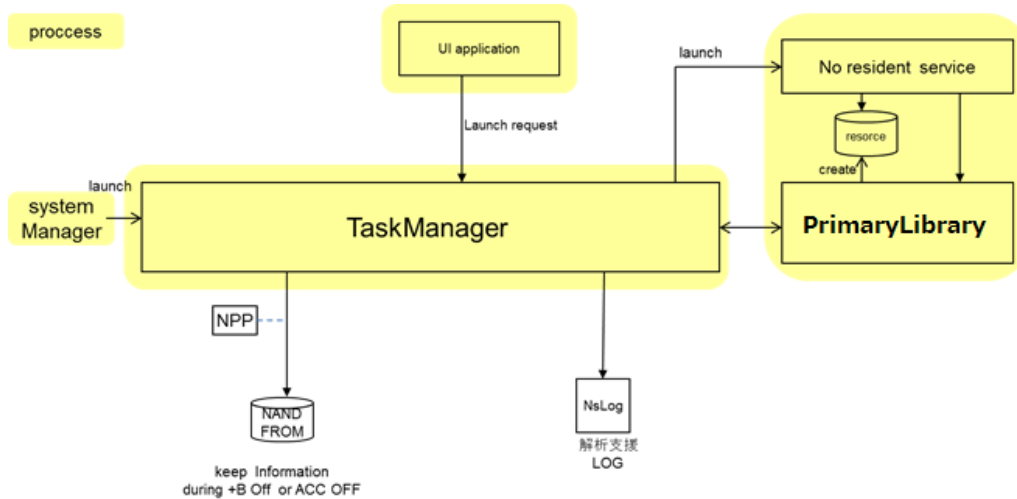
proccess

UI application

Launch request

launch

No resident service

resorce

create

launch

system Manager

TaskManager

PrimaryLibrary

NPP

NAND FROM

keep Information during +B Off or ACC OFF

NsLog

解析支援 LOG